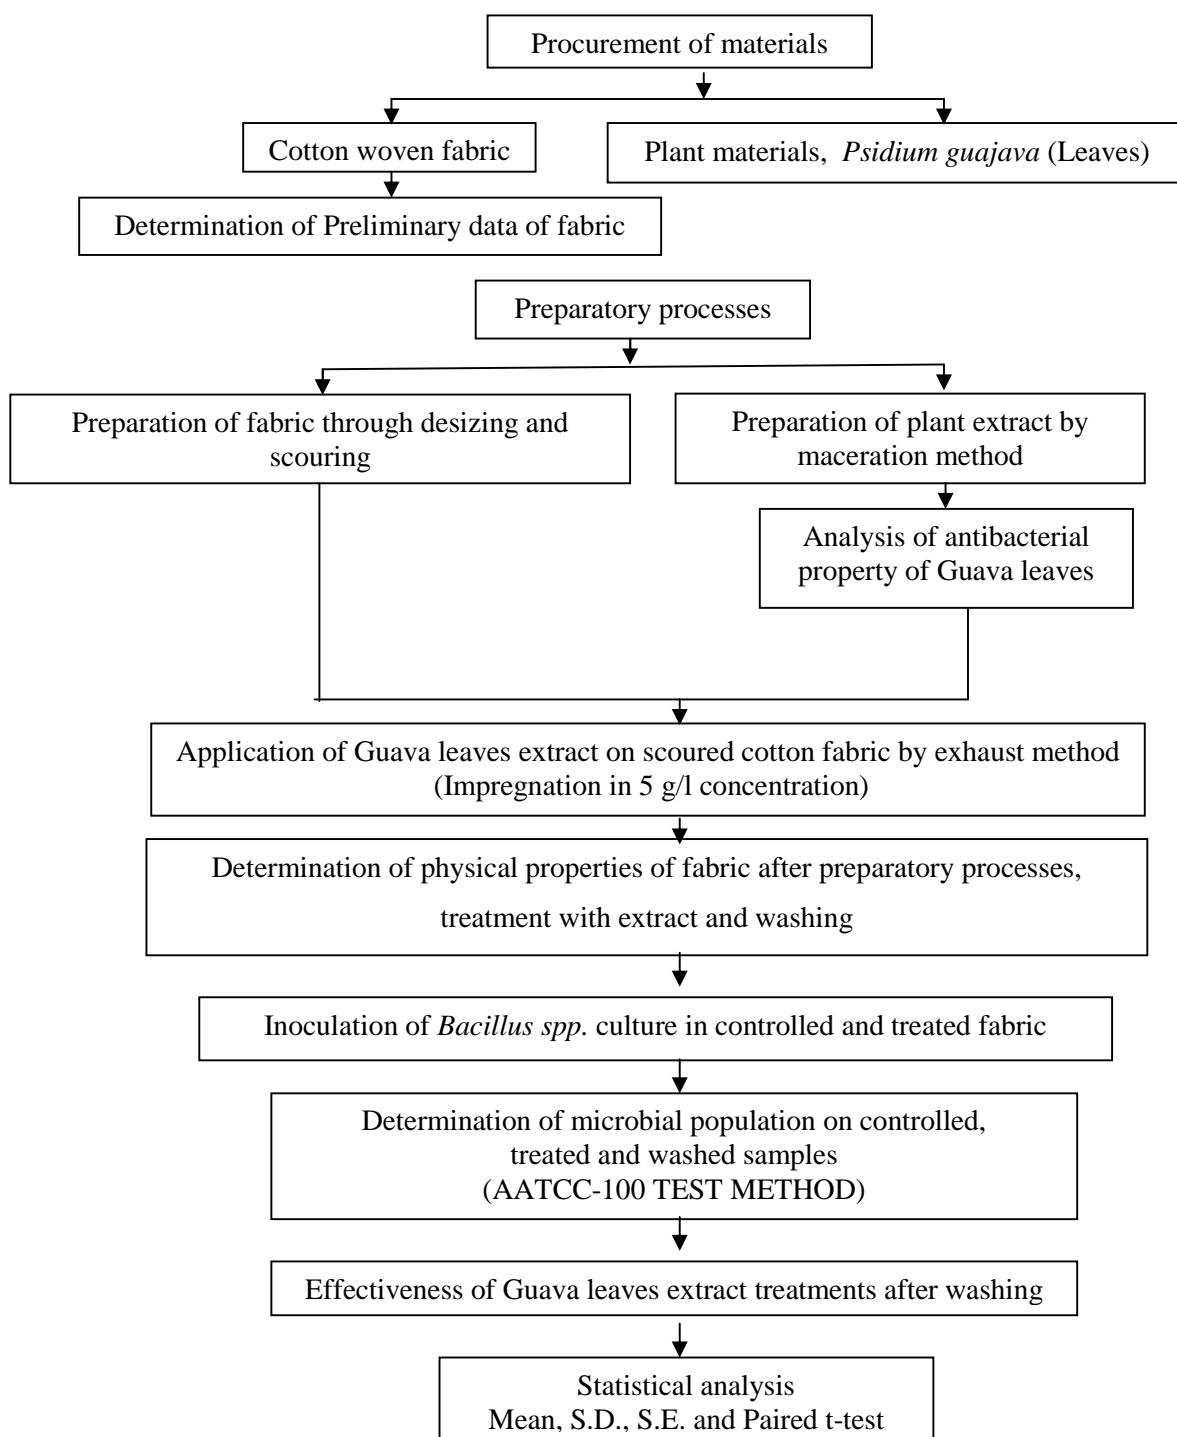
Procurement of materials

Cotton woven fabric

Plant materials, *Psidium guajava* (Leaves)

Determination of Preliminary data of fabric

Preparatory processes

Preparation of fabric through desizing and scouring

Preparation of plant extract by maceration method

Analysis of antibacterial property of Guava leaves

Application of Guava leaves extract on scoured cotton fabric by exhaust method (Impregnation in 5 g/l concentration)

Determination of physical properties of fabric after preparatory processes, treatment with extract and washing

Inoculation of *Bacillus spp.* culture in controlled and treated fabric

Determination of microbial population on controlled, treated and washed samples (AATCC-100 TEST METHOD)

Effectiveness of Guava leaves extract treatments after washing

Statistical analysis
Mean, S.D., S.E. and Paired t-test